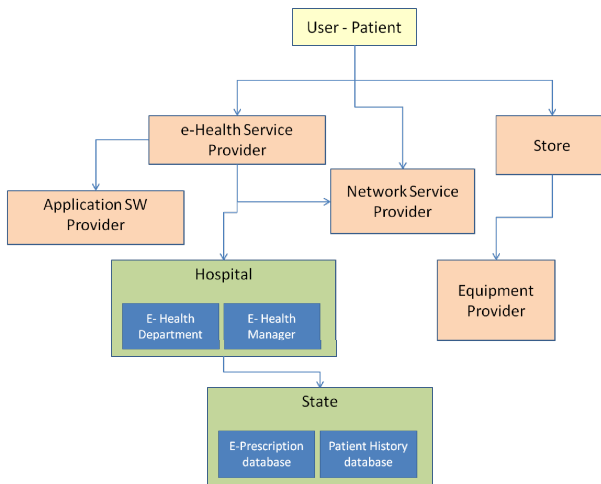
User - Patient

e-Health Service Provider

Store

Network Service Provider

Application SW Provider

Hospital

E- Health Department

E- Health Manager

Equipment Provider

State

E-Prescription database

Patient History database